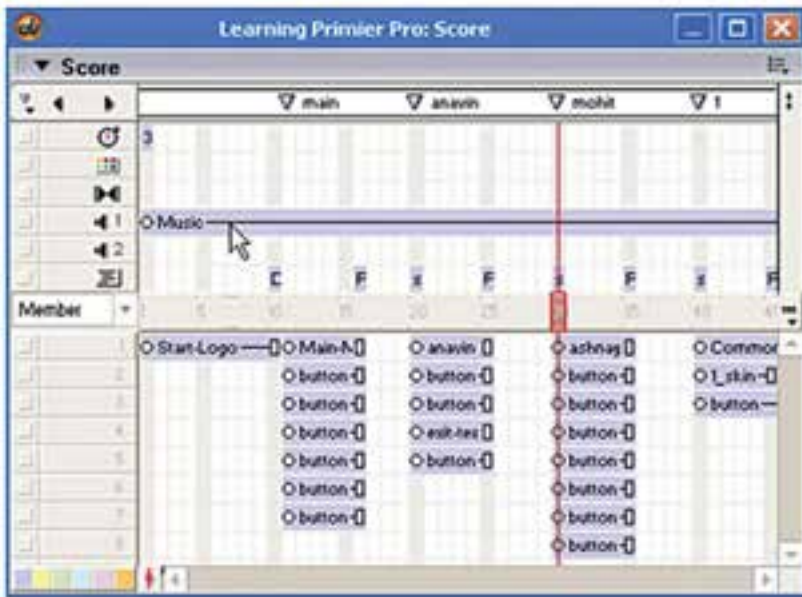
Learning Primier Pro: Score

▼ Score

main
anavin
mohit
1

3

1
2

Music

C F s F s F s F

Member

1 5 10 15 20 25 30 35 40

1
2
3
4
5
6
7
8

Start-Logo
Main-A
button
button
button
button
button
button
anavin
button
button
exit-res
button
ashnag
button
button
button
button
button
button
button
Commor
1_skin
button